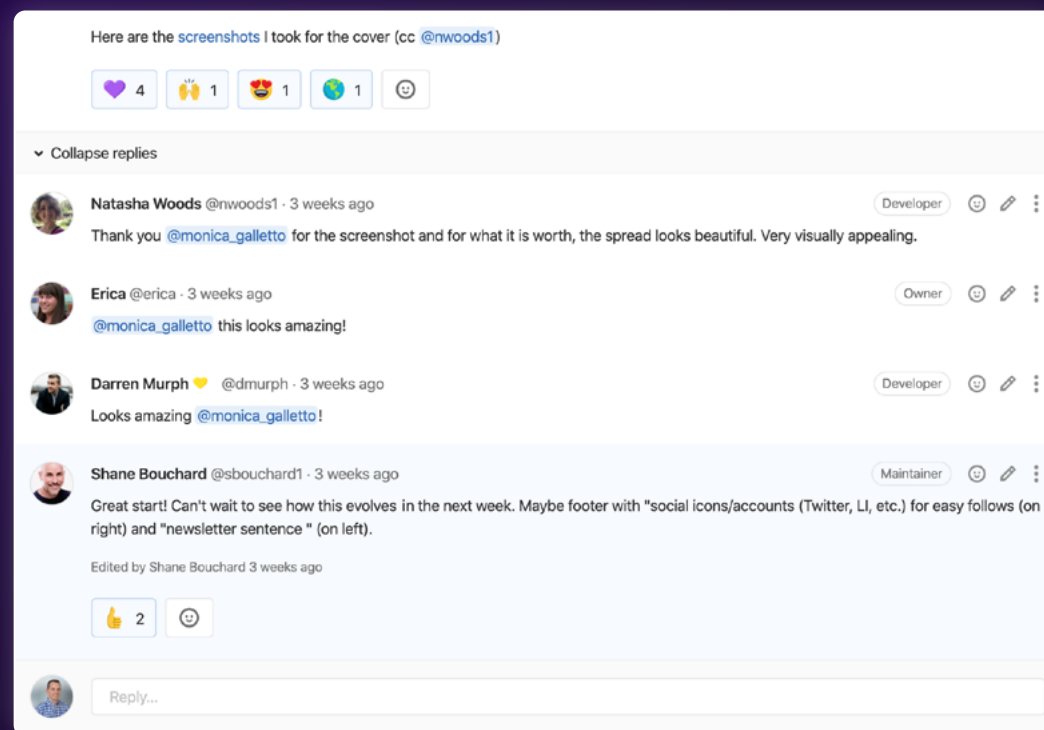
Here are the screenshots I took for the cover (cc @nwoods1)

💜 4 🙌 1 😍 1 🌎 1

Collapse replies

Natasha Woods @nwoods1 · 3 weeks ago
Developer
Thank you @monica_galletto for the screenshot and for what it is worth, the spread looks beautiful. Very visually appealing.

Erica @erica · 3 weeks ago
Owner
@monica_galletto this looks amazing!

Darren Murph 💛 @dmurph · 3 weeks ago
Developer
Looks amazing @monica_galletto!

Shane Bouchard @sbouchard1 · 3 weeks ago
Maintainer
Great start! Can't wait to see how this evolves in the next week. Maybe footer with "social icons/accounts (Twitter, LI, etc.) for easy follows (on right) and "newsletter sentence " (on left).

Edited by Shane Bouchard 3 weeks ago

👍 2

Reply...